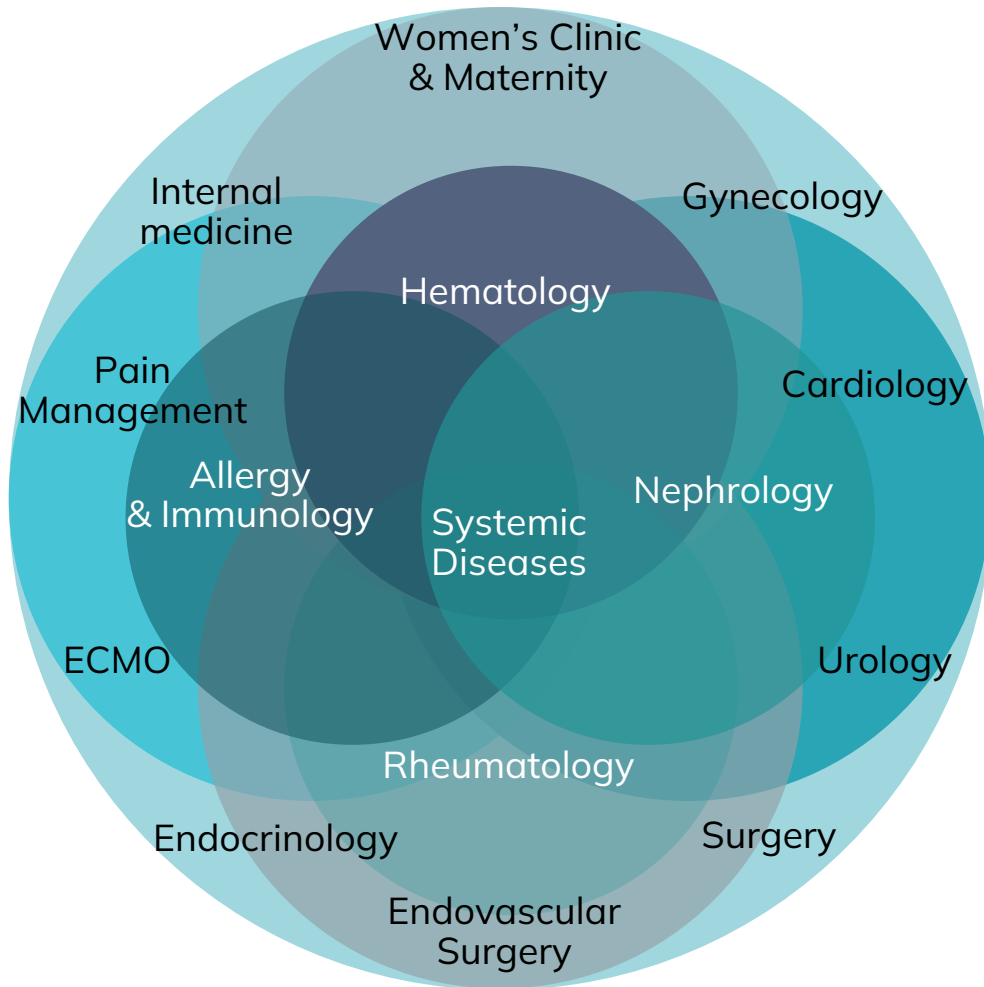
Women's Clinic & Maternity

Internal medicine

Gynecology

Hematology

Pain Management

Cardiology

Allergy & Immunology

Systemic Diseases

Nephrology

ECMO

Urology

Rheumatology

Endocrinology

Surgery

Endovascular Surgery